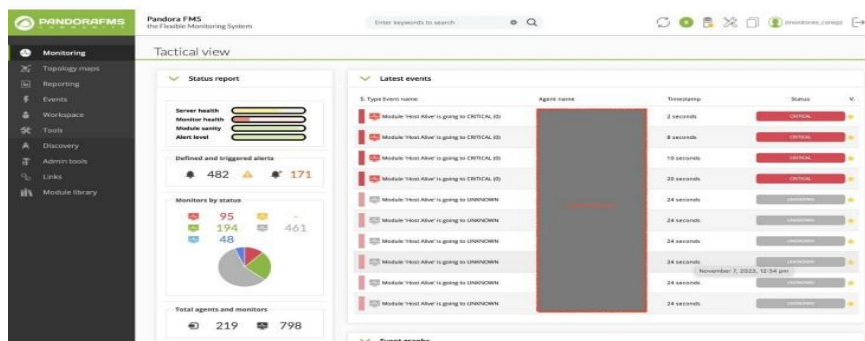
PANDORAFMS

Pandora FMS
the Flexible Monitoring System

Enter keywords to search

Monitoring
Topology maps
Reporting
Events
Workspace
Tools
Discovery
Admin tools
Links
Module library

Tactical view

Status report

Server health
Monitor health
Module sanity
Alert level

Defined and triggered alerts

482 171

Monitors by status

95 -
194 461
48

Total agents and monitors

219 798

Latest events

| S. | Type | Event name | Agent name | Timestamp | Status | V. |
|---|---|---|---|---|---|---|
| | | Module 'Host Alive' is going to CRITICAL (0) | | 2 seconds | CRITICAL | |
| | | Module 'Host Alive' is going to CRITICAL (0) | | 8 seconds | CRITICAL | |
| | | Module 'Host Alive' is going to CRITICAL (0) | | 10 seconds | CRITICAL | |
| | | Module 'Host Alive' is going to CRITICAL (0) | | 20 seconds | CRITICAL | |
| | | Module 'Host Alive' is going to UNKNOWN | | 24 seconds | UNKNOWN | |
| | | Module 'Host Alive' is going to UNKNOWN | | 24 seconds | UNKNOWN | |
| | | Module 'Host Alive' is going to UNKNOWN | | 24 seconds | UNKNOWN | |
| | | Module 'Host Alive' is going to UNKNOWN | | 24 seconds | UNKNOWN | |
| | | Module 'Host Alive' is going to UNKNOWN | | 24 seconds | UNKNOWN | |
| | | Module 'Host Alive' is going to UNKNOWN | | 24 seconds | UNKNOWN | |

November 7, 2023, 12:54 pm

Event graphs